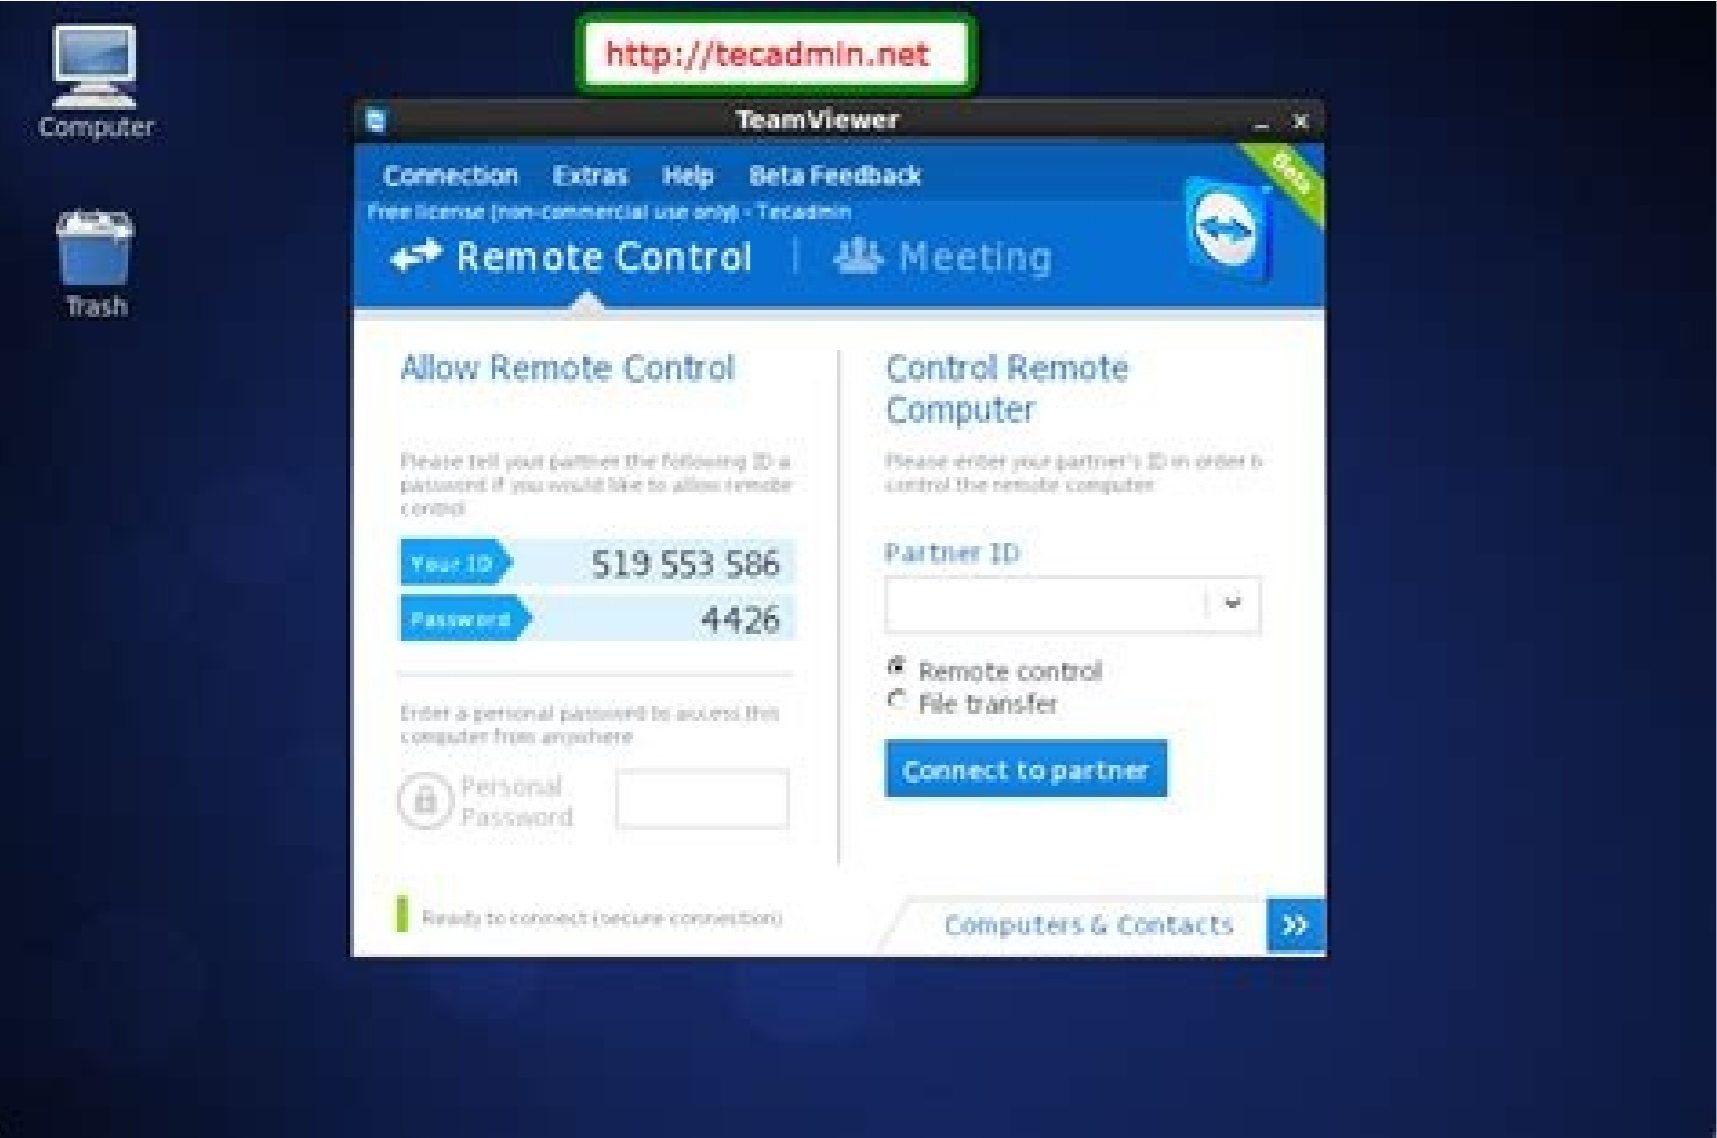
Computer

Trash

http://tecadmin.net

TeamViewer

Connection Extras Help Beta Feedback

Beta

Free license (non-commercial use only) - Tecadmin

Remote Control | Meeting

Allow Remote Control

Please tell your partner the following ID a password if you would like to allow remote control

Your ID 519 553 586

Password 4426

Enter a personal password to access this computer from anywhere

Personal Password

Control Remote Computer

Please enter your partner's ID in order to control the remote computer

Partner ID

Remote control

File transfer

Connect to partner

Ready to connect (secure connection)

Computers & Contacts »